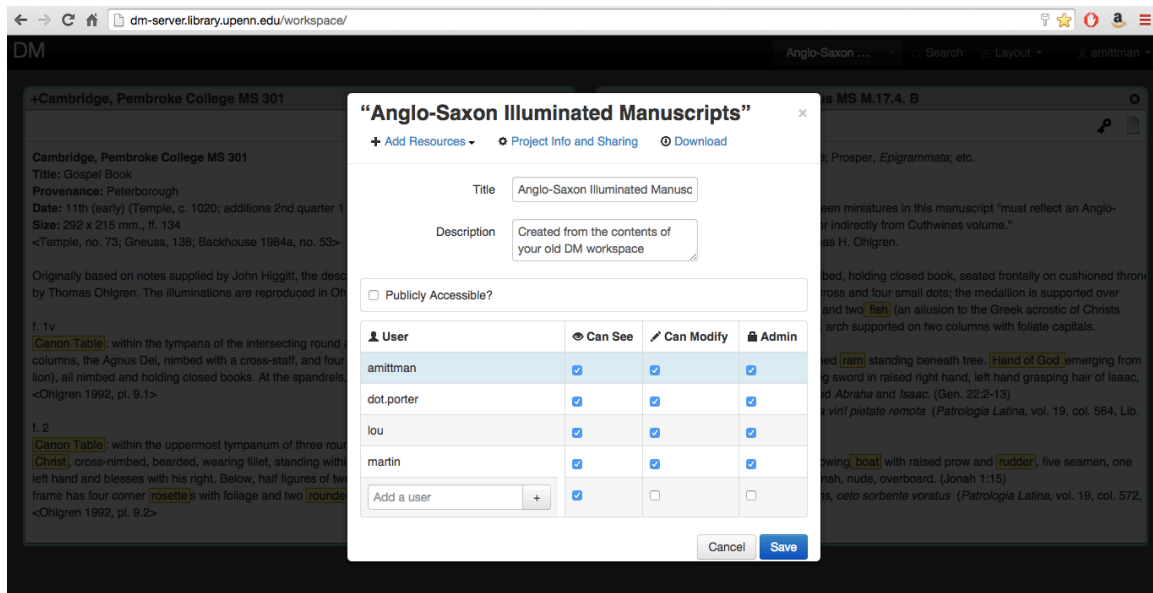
dm-server.library.upenn.edu/workspace/

DM

Anglo-Saxon ... Search Layout amittman

+Cambridge, Pembroke College MS 301

Cambridge, Pembroke College MS 301
Title: Gospel Book
Provenance: Peterborough
Date: 11th (early) (Temple, c. 1020; additions 2nd quarter 1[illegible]
Size: 292 x 215 mm., ff. 134
<Temple, no. 73; Gneuss, 138; Backhouse 1984a, no. 53>

Originally based on notes supplied by John Higgitt, the desc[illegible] by Thomas Ohlgren. The illuminations are reproduced in Oh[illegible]

f. 1v
Canon Table: within the tympana of the intersecting round a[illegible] columns, the Agnus Dei, nimbed with a cross-staff, and four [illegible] lion), all nimbed and holding closed books. At the spandrels, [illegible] <Ohlgren 1992, pl. 9.1>

f. 2
Canon Table: within the uppermost tympanum of three rour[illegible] Christ, cross-nimbed, bearded, wearing fillet, standing withi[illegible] left hand and blesses with his right. Below, half figures of tw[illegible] frame has four corner rosettes with foliage and two rounde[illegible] <Ohlgren 1992, pl. 9.2>

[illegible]s MS M.17.4. B

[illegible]; Prosper, Epigrammata; etc.

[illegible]een miniatures in this manuscript "must reflect an Anglo-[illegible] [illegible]r indirectly from Cuthwines volume."
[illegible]as H. Ohlgren.

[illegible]bed, holding closed book, seated frontally on cushioned thron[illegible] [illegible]ross and four small dots; the medallion is supported over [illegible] and two fish (an allusion to the Greek acrostic of Christs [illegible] arch supported on two columns with foliate capitals.

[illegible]ed ram standing beneath tree. Hand of God emerging from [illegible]g sword in raised right hand, left hand grasping hair of Isaac, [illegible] Abraha and Isaac. (Gen. 22:2-13)
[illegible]a viril pietate remota (Patrologia Latina, vol. 19, col. 564, Lib.

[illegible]owing boat with raised prow and rudder, five seamen, one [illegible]nah, nude, overboard. (Jonah 1:15)
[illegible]s, ceto sorbente voratus (Patrologia Latina, vol. 19, col. 572,

“Anglo-Saxon Illuminated Manuscripts”
×
+ Add Resources   Project Info and Sharing   Download

Title: Anglo-Saxon Illuminated Manusc
Description: Created from the contents of your old DM workspace

Publicly Accessible?

| User | Can See | Can Modify | Admin |
|---|---|---|---|
| amittman | ☑ | ☑ | ☑ |
| dot.porter | ☑ | ☑ | ☑ |
| lou | ☑ | ☑ | ☑ |
| martin | ☑ | ☑ | ☑ |
| Add a user + | ☑ | ☐ | ☐ |

Cancel   Save